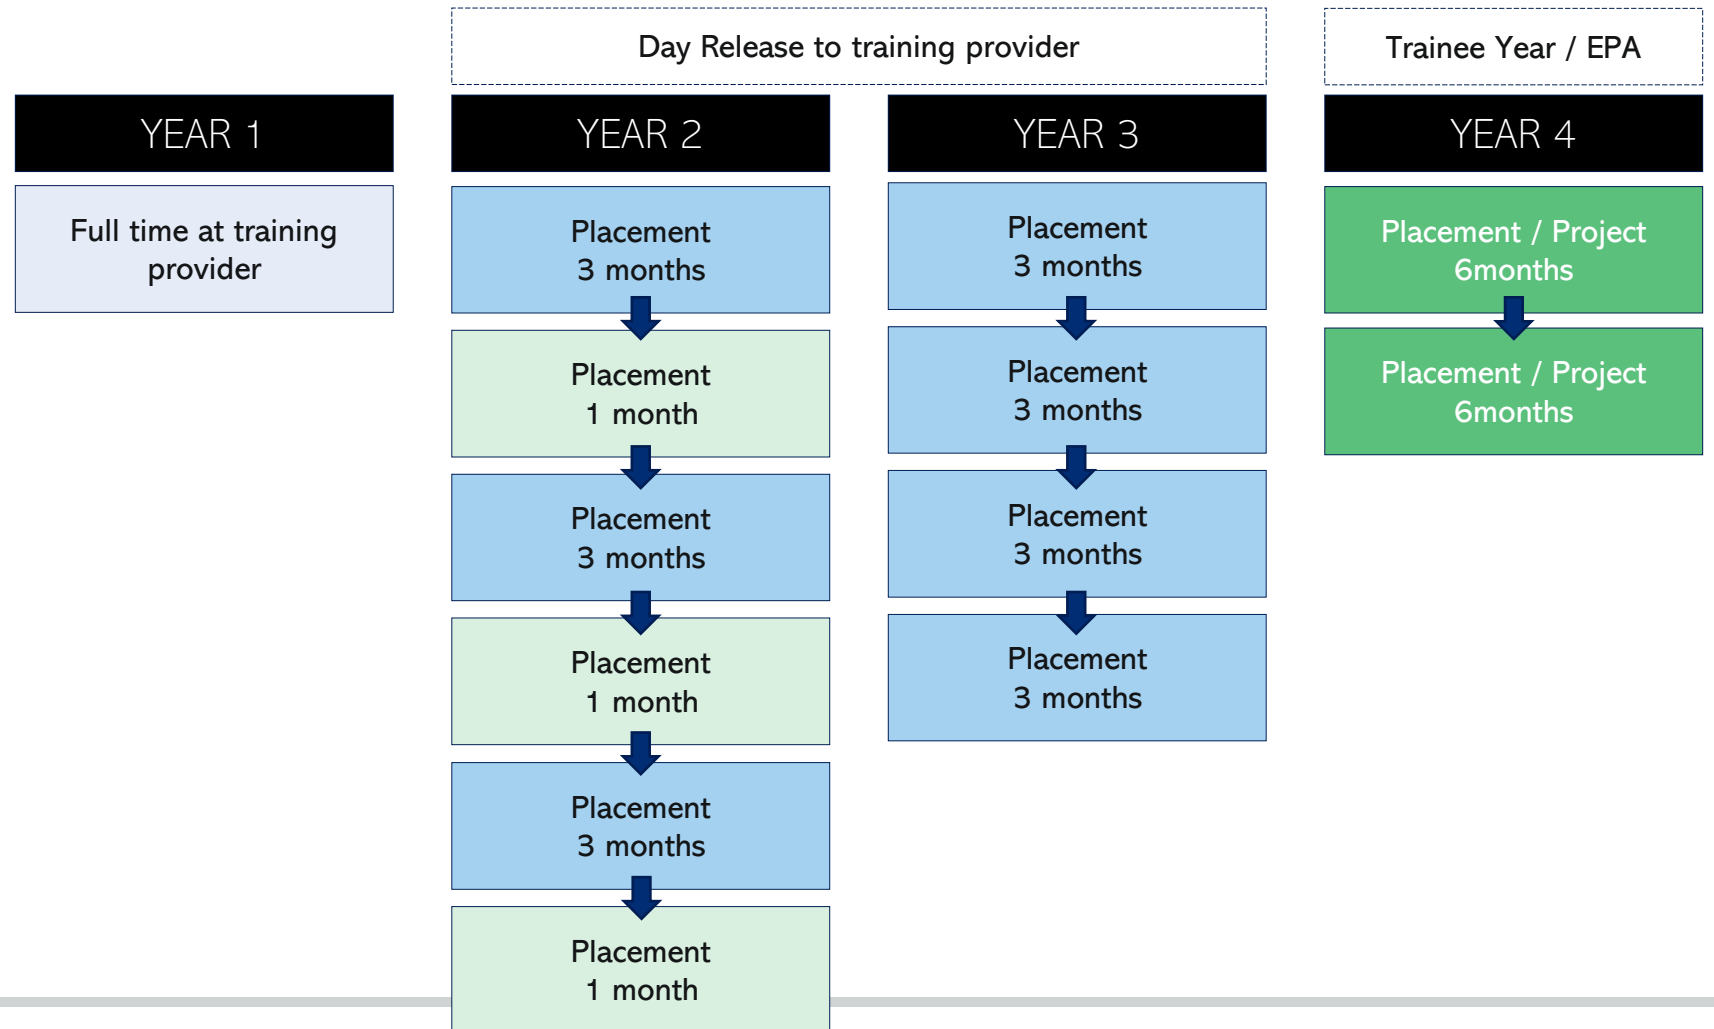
Day Release to training provider

Trainee Year / EPA

YEAR 1

Full time at training provider

YEAR 2

Placement
3 months

Placement
1 month

Placement
3 months

Placement
1 month

Placement
3 months

Placement
1 month

YEAR 3

Placement
3 months

Placement
3 months

Placement
3 months

Placement
3 months

YEAR 4

Placement / Project
6months

Placement / Project
6months